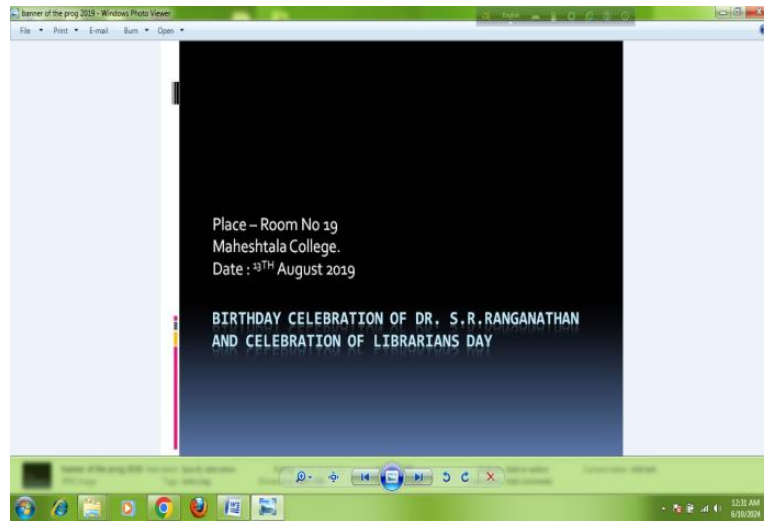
banner of the prog 2019 - Windows Photo Viewer

File ▾ Print ▾ E-mail Burn ▾ Open ▾

Place – Room No 19
Maheshtala College.
Date : 13TH August 2019

BIRTHDAY CELEBRATION OF DR. S.R.RANGANATHAN AND CELEBRATION OF LIBRARIANS DAY

12:31 AM
6/10/2024